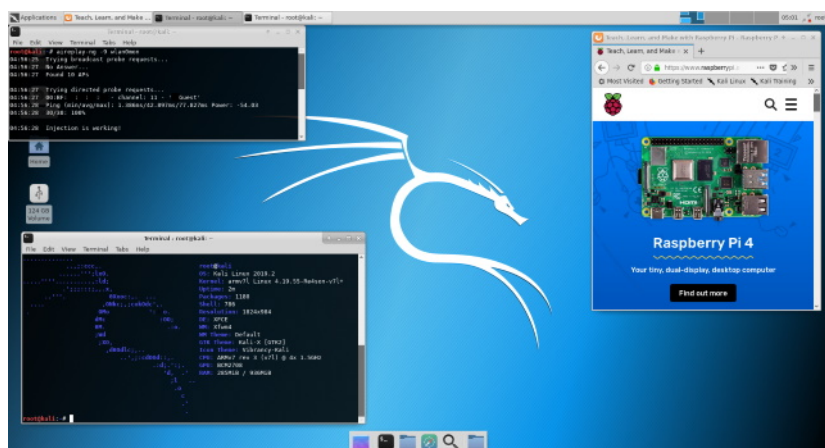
Applications | Teach, Learn, and Make ... | Terminal - root@kali: ~ | Terminal - root@kali: ~

05:01

Terminal - root@kali: ~
File Edit View Terminal Tabs Help
root@kali:~# aireplay-ng -9 wlan0mon
04:56:25 Trying broadcast probe requests...
04:56:27 No Answer...
04:56:27 Found 10 APs

04:56:27 Trying directed probe requests...
04:56:27 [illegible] - channel: 11 - 'Guest'
04:56:28 Ping (min/avg/max): 1.806ms/42.097ms/77.827ms Power: -54.83
04:56:28 30/30: 100%

04:56:28 Injection is working!

Home

124 GB Volume

Terminal - root@kali: ~
File Edit View Terminal Tabs Help
root@kali
OS: Kali Linux 2019.2
Kernel: armv7l Linux 4.19.55-Re4son-v7l+
Uptime: 2m
Packages: 1188
Shell: 786
Resolution: 1024x984
DE: XFCE
WM: Xfwm4
WM Theme: Default
GTK Theme: Kali-X [GTK2]
Icon Theme: Vibrancy-Kali
CPU: ARMv7 rev 3 (v7l) @ 4x 1.5GHz
GPU: BCM2708
RAM: 265MiB / 936MiB
root@kali:~#

Teach, Learn, and Make with Raspberry Pi - Raspberry Pi - Mozilla Firefox
Teach, Learn, and Make ×
https://www.raspberrypi.o
Most Visited  Getting Started  Kali Linux  Kali Training

Raspberry Pi 4
Your tiny, dual-display, desktop computer
Find out more